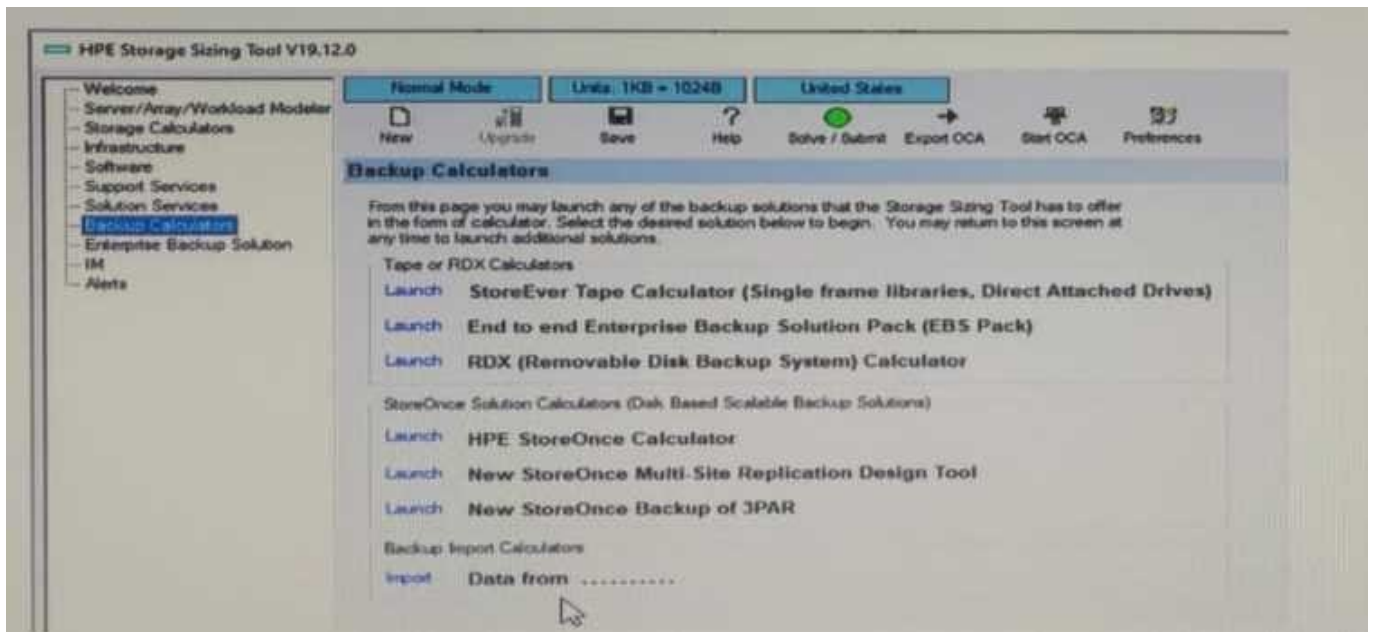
HPE Storage Sizing Tool V19.12.0

Welcome
Server/Array/Workload Modeler
Storage Calculators
Infrastructure
Software
Support Services
Solution Services
Backup Calculators
Enterprise Backup Solution
IM
Alerts

Normal Mode
Units: 1KB = 1024B
United States

New
Upgrade
Save
Help
Solve / Submit
Export OCA
Start OCA
Preferences

Backup Calculators

From this page you may launch any of the backup solutions that the Storage Sizing Tool has to offer in the form of calculator. Select the desired solution below to begin. You may return to this screen at any time to launch additional solutions.

Tape or RDX Calculators
Launch StoreEver Tape Calculator (Single frame libraries, Direct Attached Drives)
Launch End to end Enterprise Backup Solution Pack (EBS Pack)
Launch RDX (Removable Disk Backup System) Calculator

StoreOnce Solution Calculators (Disk Based Scalable Backup Solutions)
Launch HPE StoreOnce Calculator
Launch New StoreOnce Multi-Site Replication Design Tool
Launch New StoreOnce Backup of 3PAR

Backup Import Calculators
Import Data from ..........